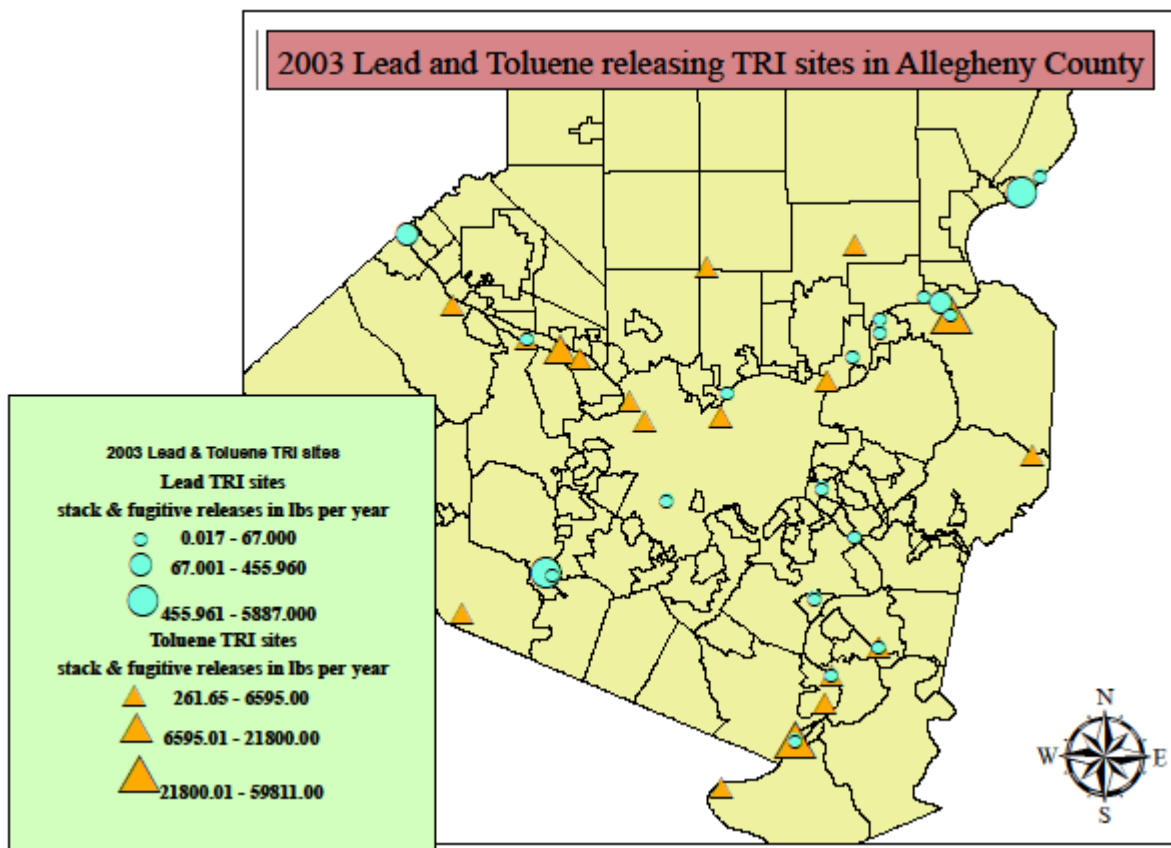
2003 Lead and Toluene releasing TRI sites in Allegheny County

2003 Lead & Toluene TRI sites
Lead TRI sites
stack & fugitive releases in lbs per year
0.017 - 67.000
67.001 - 455.960
455.961 - 5887.000
Toluene TRI sites
stack & fugitive releases in lbs per year
261.65 - 6595.00
6595.01 - 21800.00
21800.01 - 59811.00

N
W
E
S